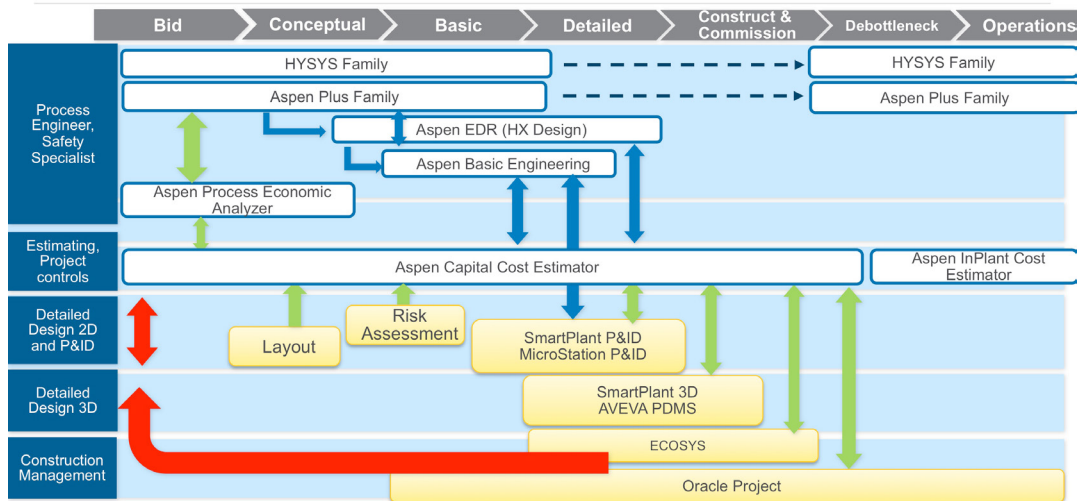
Bid
Conceptual
Basic
Detailed
Construct & Commission
Debottleneck
Operations

Process Engineer, Safety Specialist

HYSYS Family
HYSYS Family
Aspen Plus Family
Aspen Plus Family
Aspen EDR (HX Design)
Aspen Basic Engineering
Aspen Process Economic Analyzer

Estimating, Project controls

Aspen Capital Cost Estimator
Aspen InPlant Cost Estimator

Detailed Design 2D and P&ID

Layout
Risk Assessment
SmartPlant P&ID
MicroStation P&ID

Detailed Design 3D

SmartPlant 3D
AVEVA PDMS

Construction Management

ECOSYS
Oracle Project